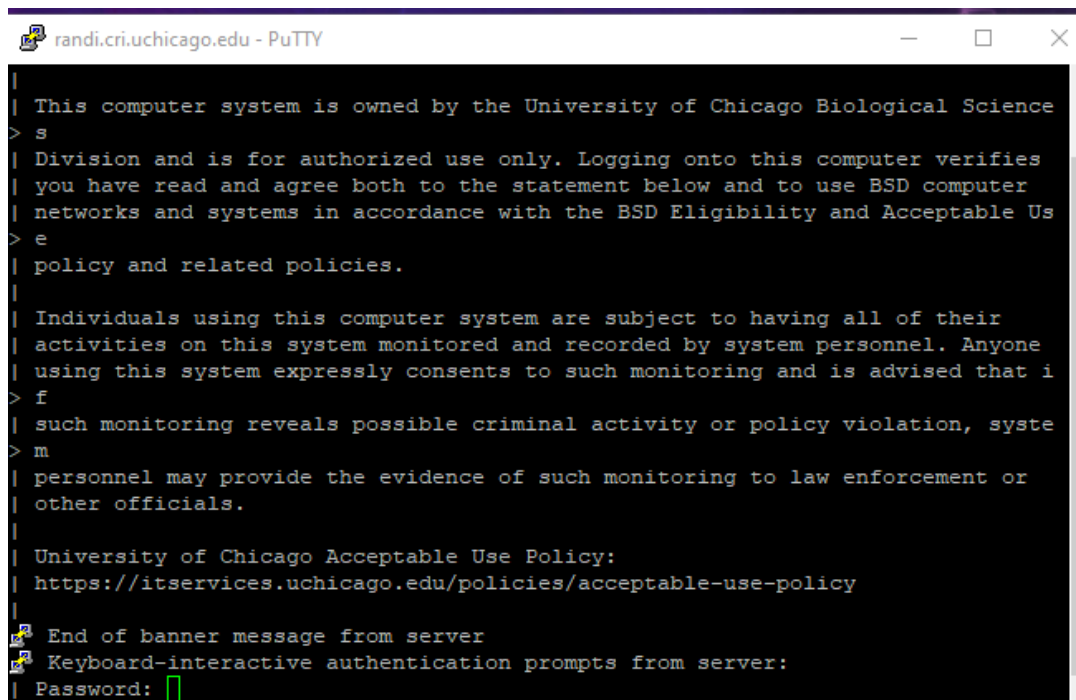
randi.cri.uchicago.edu - PuTTY

|
| This computer system is owned by the University of Chicago Biological Science
> s
| Division and is for authorized use only. Logging onto this computer verifies
| you have read and agree both to the statement below and to use BSD computer
| networks and systems in accordance with the BSD Eligibility and Acceptable Us
> e
| policy and related policies.
|
| Individuals using this computer system are subject to having all of their
| activities on this system monitored and recorded by system personnel. Anyone
| using this system expressly consents to such monitoring and is advised that i
> f
| such monitoring reveals possible criminal activity or policy violation, syste
> m
| personnel may provide the evidence of such monitoring to law enforcement or
| other officials.
|
| University of Chicago Acceptable Use Policy:
| https://itservices.uchicago.edu/policies/acceptable-use-policy
|
End of banner message from server
Keyboard-interactive authentication prompts from server:
Password: